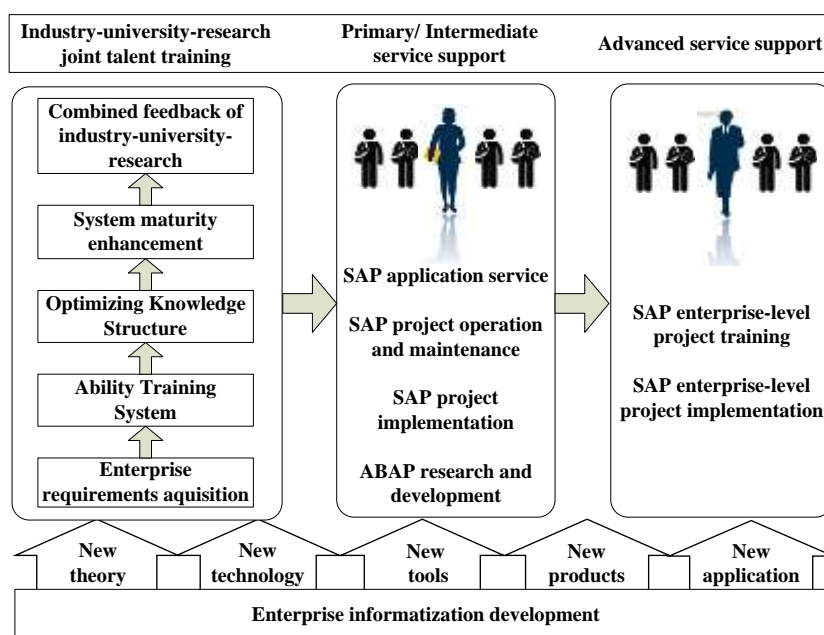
Industry-university-research joint talent training

Primary/ Intermediate service support

Advanced service support

Combined feedback of industry-university-research

System maturity enhancement

Optimizing Knowledge Structure

Ability Training System

Enterprise requirements aquisition

SAP application service

SAP project operation and maintenance

SAP project implementation

ABAP research and development

SAP enterprise-level project training

SAP enterprise-level project implementation

New theory

New technology

New tools

New products

New application

Enterprise informatization development